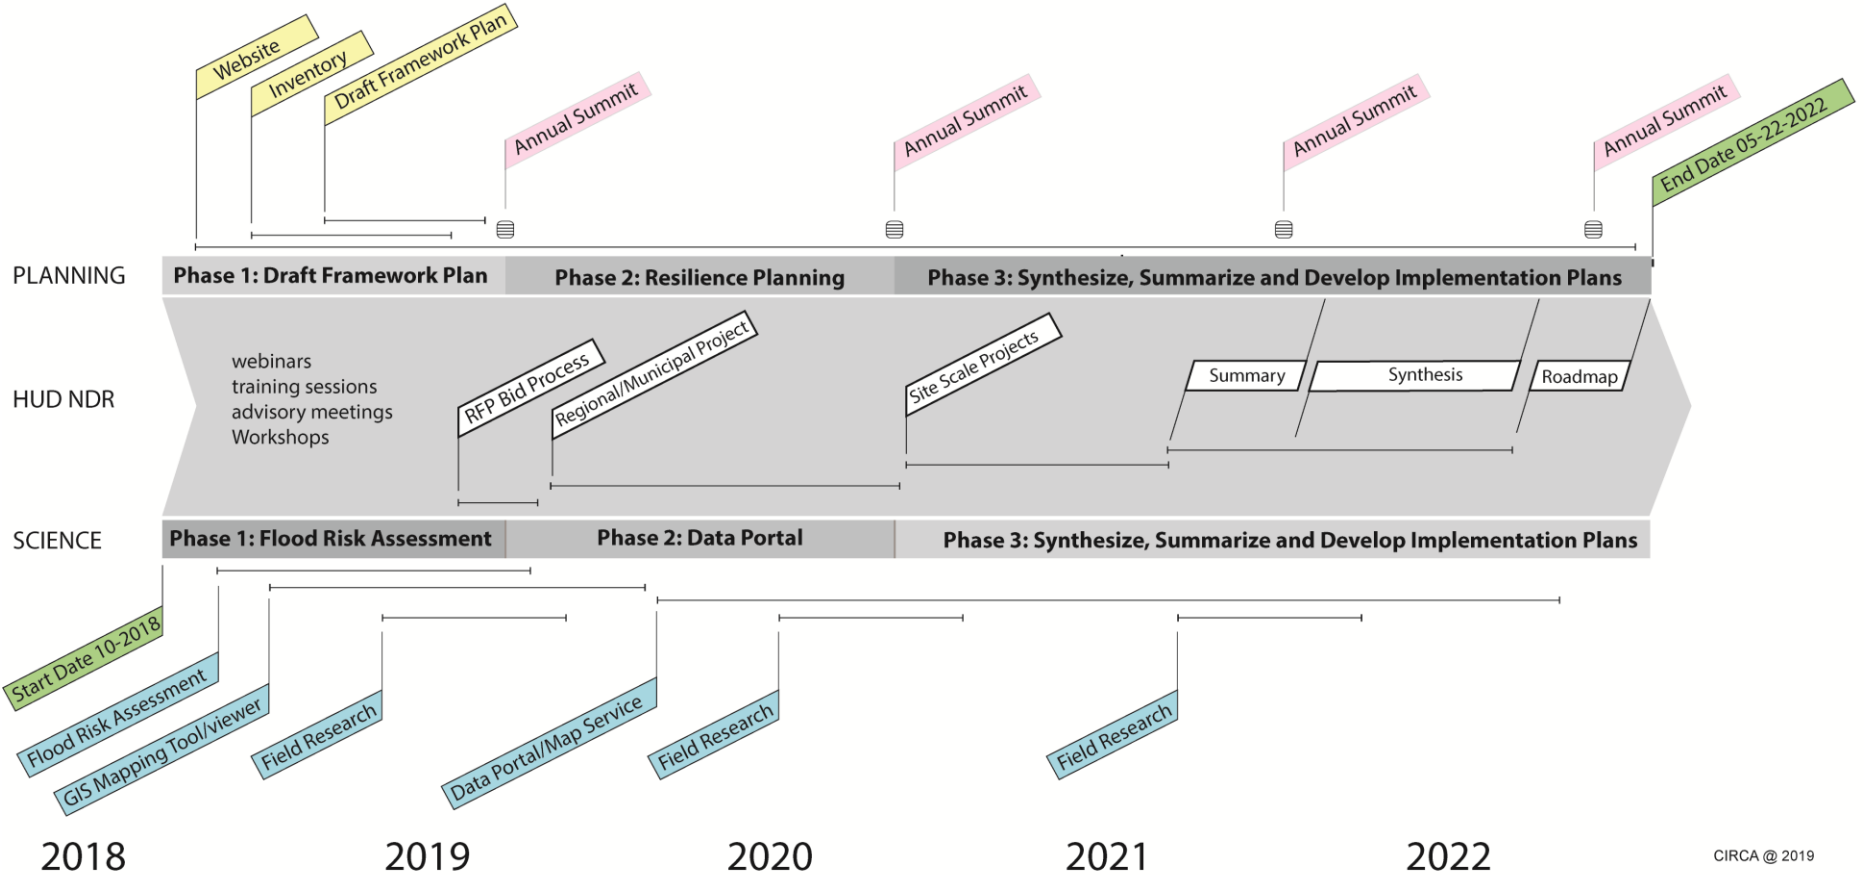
Website
Inventory
Draft Framework Plan
Annual Summit
Annual Summit
Annual Summit
Annual Summit
End Date 05-22-2022

PLANNING
Phase 1: Draft Framework Plan
Phase 2: Resilience Planning
Phase 3: Synthesize, Summarize and Develop Implementation Plans

HUD NDR
webinars
training sessions
advisory meetings
Workshops
RFP Bid Process
Regional/Municipal Project
Site Scale Projects
Summary
Synthesis
Roadmap

SCIENCE
Phase 1: Flood Risk Assessment
Phase 2: Data Portal
Phase 3: Synthesize, Summarize and Develop Implementation Plans

Start Date 10-2018
Flood Risk Assessment
GIS Mapping Tool/viewer
Field Research
Data Portal/Map Service
Field Research
Field Research

2018
2019
2020
2021
2022
CIRCA @ 2019